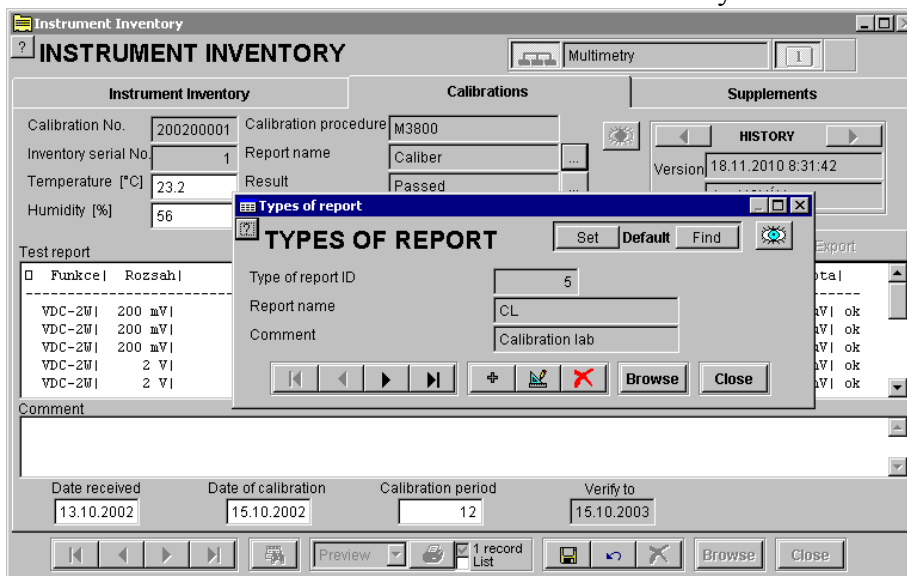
Instrument Inventory

? INSTRUMENT INVENTORY

Multimetry

1

Instrument Inventory

Calibrations

Supplements

Calibration No. 200200001

Calibration procedure M3800

HISTORY

Inventory serial No. 1

Report name Caliber

Version 18.11.2010 8:31:42

Temperature [°C] 23.2

Result Passed

Humidity [%] 56

Test report

Funkce| Rozsah|

VDC-2W| 200 mV|
VDC-2W| 200 mV|
VDC-2W| 200 mV|
VDC-2W| 2 V|
VDC-2W| 2 V|

Export

ota|

mV| ok
mV| ok
mV| ok
mV| ok
mV| ok

Types of report

? TYPES OF REPORT

Set Default Find

Type of report ID 5

Report name CL

Comment Calibration lab

Browse Close

Comment

Date received 13.10.2002

Date of calibration 15.10.2002

Calibration period 12

Verify to 15.10.2003

Preview

1 record
List

Browse Close